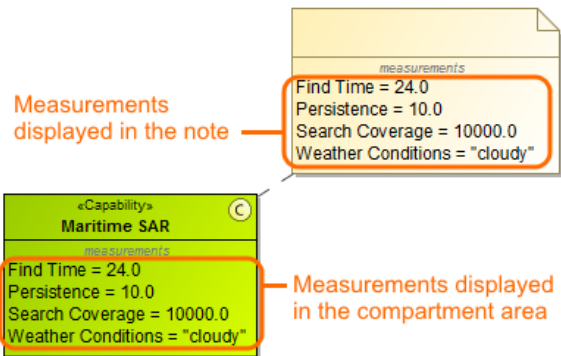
measurements
Find Time = 24.0
Persistence = 10.0
Search Coverage = 10000.0
Weather Conditions = "cloudy"

Measurements displayed in the note

«Capability»
Maritime SAR
C
measurements
Find Time = 24.0
Persistence = 10.0
Search Coverage = 10000.0
Weather Conditions = "cloudy"

Measurements displayed in the compartment area